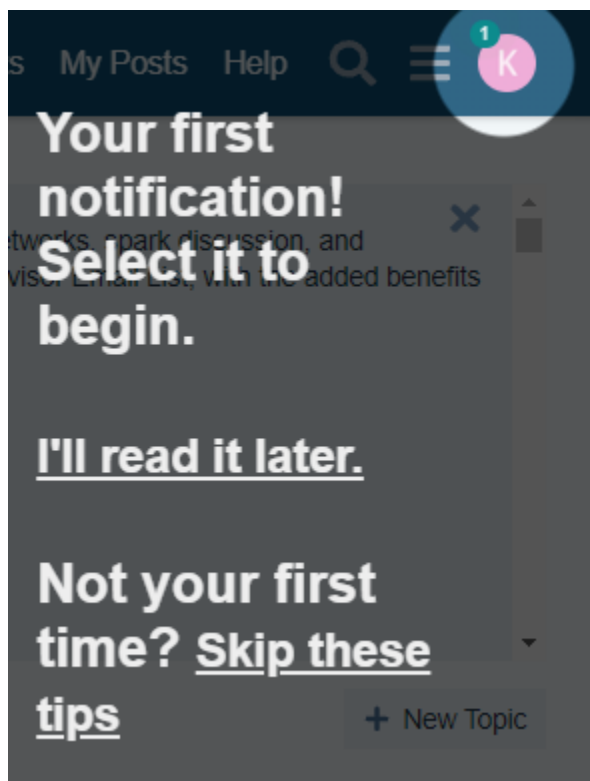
s My Posts Help

1

K

Your first notification! Select it to begin.

etworks, spark discussion, and

visor Email List, with the added benefits

I'll read it later.

Not your first time? Skip these tips

+ New Topic